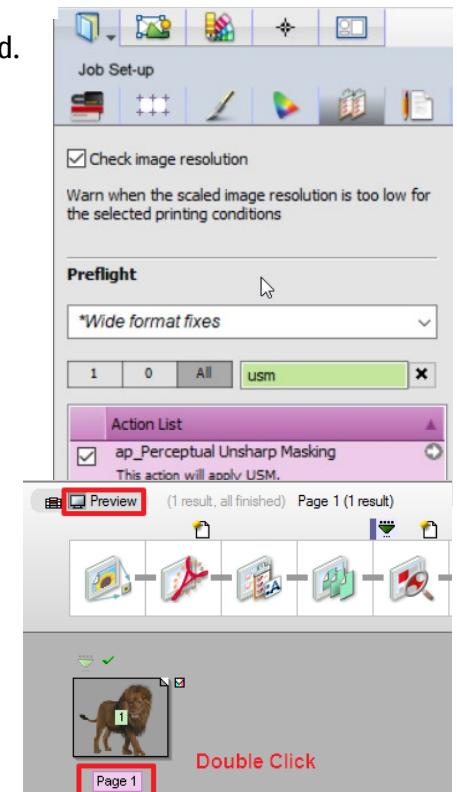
d.

Job Set-up

Check image resolution

Warn when the scaled image resolution is too low for the selected printing conditions

Preflight

*Wide format fixes

| 1 | 0 | All |
|---|---|---|

usm

Action List

ap_Perceptual Unsharp Masking

This action will apply USM.

Preview (1 result, all finished) Page 1 (1 result)

1

Page 1

Double Click